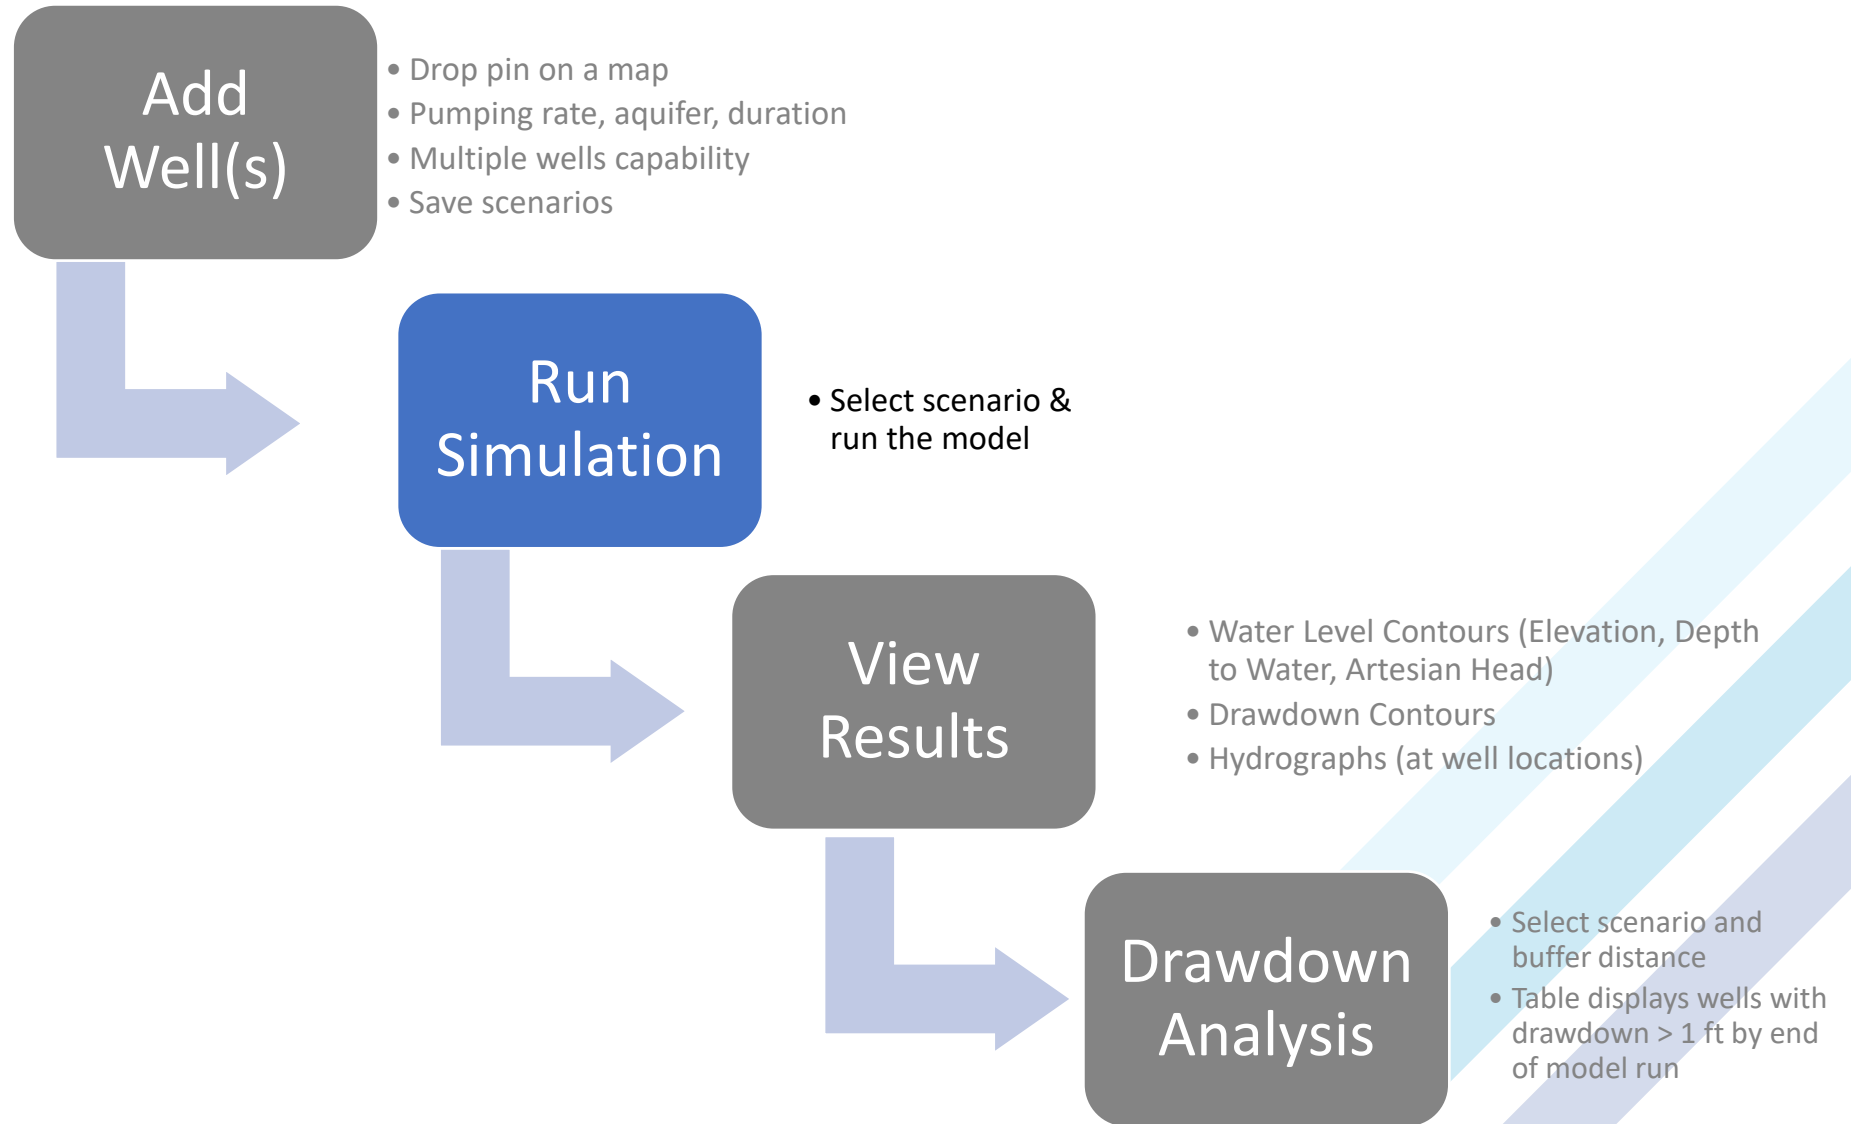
Add Well(s)

- Drop pin on a map
- Pumping rate, aquifer, duration
- Multiple wells capability
- Save scenarios

Run Simulation

- Select scenario & run the model

View Results

- Water Level Contours (Elevation, Depth to Water, Artesian Head)
- Drawdown Contours
- Hydrographs (at well locations)

Drawdown Analysis

- Select scenario and buffer distance
- Table displays wells with drawdown > 1 ft by end of model run